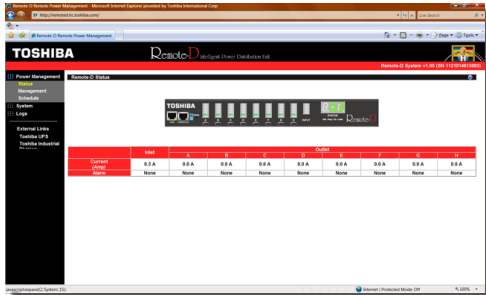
Remote-D Remote Power Management - Microsoft Internet Explorer provided by Toshiba International Corp

http://remoted.tic.toshiba.com/

Live Search

Remote-D Remote Power Management

Page Tools

TOSHIBA

Remote-D Intelligent Power Distribution Unit

Remote-D System v1.00 (SN 11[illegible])

Power Management
Status
Management
Schedule
System
Logs

External Links
Toshiba UPS
Toshiba Industrial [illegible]

Remote-D Status

TOSHIBA

| | Inlet | Outlet | | | | | | | |
|---|---|---|---|---|---|---|---|---|---|
| | | A | B | C | D | E | F | G | H |
| Current (Amp) | 0.3 A | 0.0 A | 0.0 A | 0.0 A | 0.0 A | 0.0 A | 0.0 A | 0.0 A | 0.0 A |
| Alarm | None | None | None | None | None | None | None | None | None |

javascript:expand('System');

Internet | Protected Mode: Off

100%